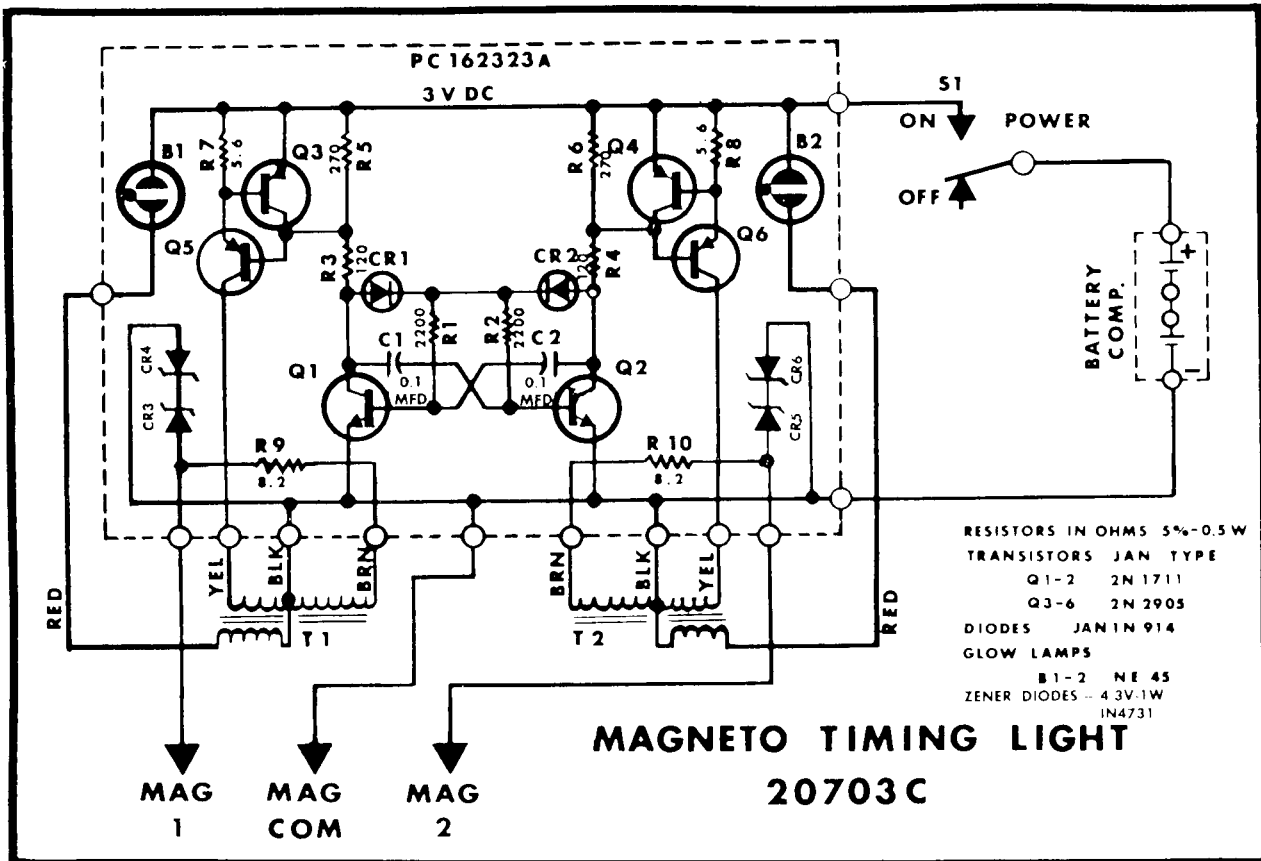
PC 162323A

3 V DC

S1

ON

POWER

OFF

B1

R7 5.6

Q3

R5 270

R6 270

Q4

5.6 R8

B2

Q5

R3 120

CR1

CR2

120 R4

Q6

BATTERY COMP.

+

−

CR4

CR3

C1

2200 R1

R2 2200

C2

Q1

0.1 MFD

0.1 MFD

Q2

CR6

CR5

R9 8.2

R10 8.2

RED

YEL

BLK

BRN

BRN

BLK

YEL

RED

T1

T2

RESISTORS IN OHMS 5%-0.5 W

TRANSISTORS JAN TYPE

Q1-2 2N 1711

Q3-6 2N 2905

DIODES JAN 1N 914

GLOW LAMPS

B1-2 NE 45

ZENER DIODES -- 4.3V-1W 1N4731

MAGNETO TIMING LIGHT

20703C

MAG 1

MAG COM

MAG 2